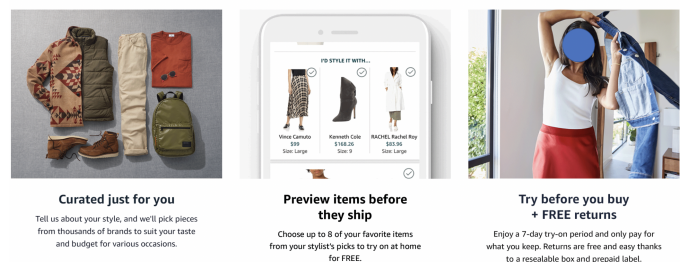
I'D STYLE IT WITH...

Vince Camuto
$99
Size: Large

Kenneth Cole
$168.26
Size: 9

RACHEL Rachel Roy
$83.96
Size: Large

Curated just for you

Tell us about your style, and we'll pick pieces from thousands of brands to suit your taste and budget for various occasions.

Preview items before they ship

Choose up to 8 of your favorite items from your stylist's picks to try on at home for FREE.

Try before you buy + FREE returns

Enjoy a 7-day try-on period and only pay for what you keep. Returns are free and easy thanks to a resealable box and prepaid label.